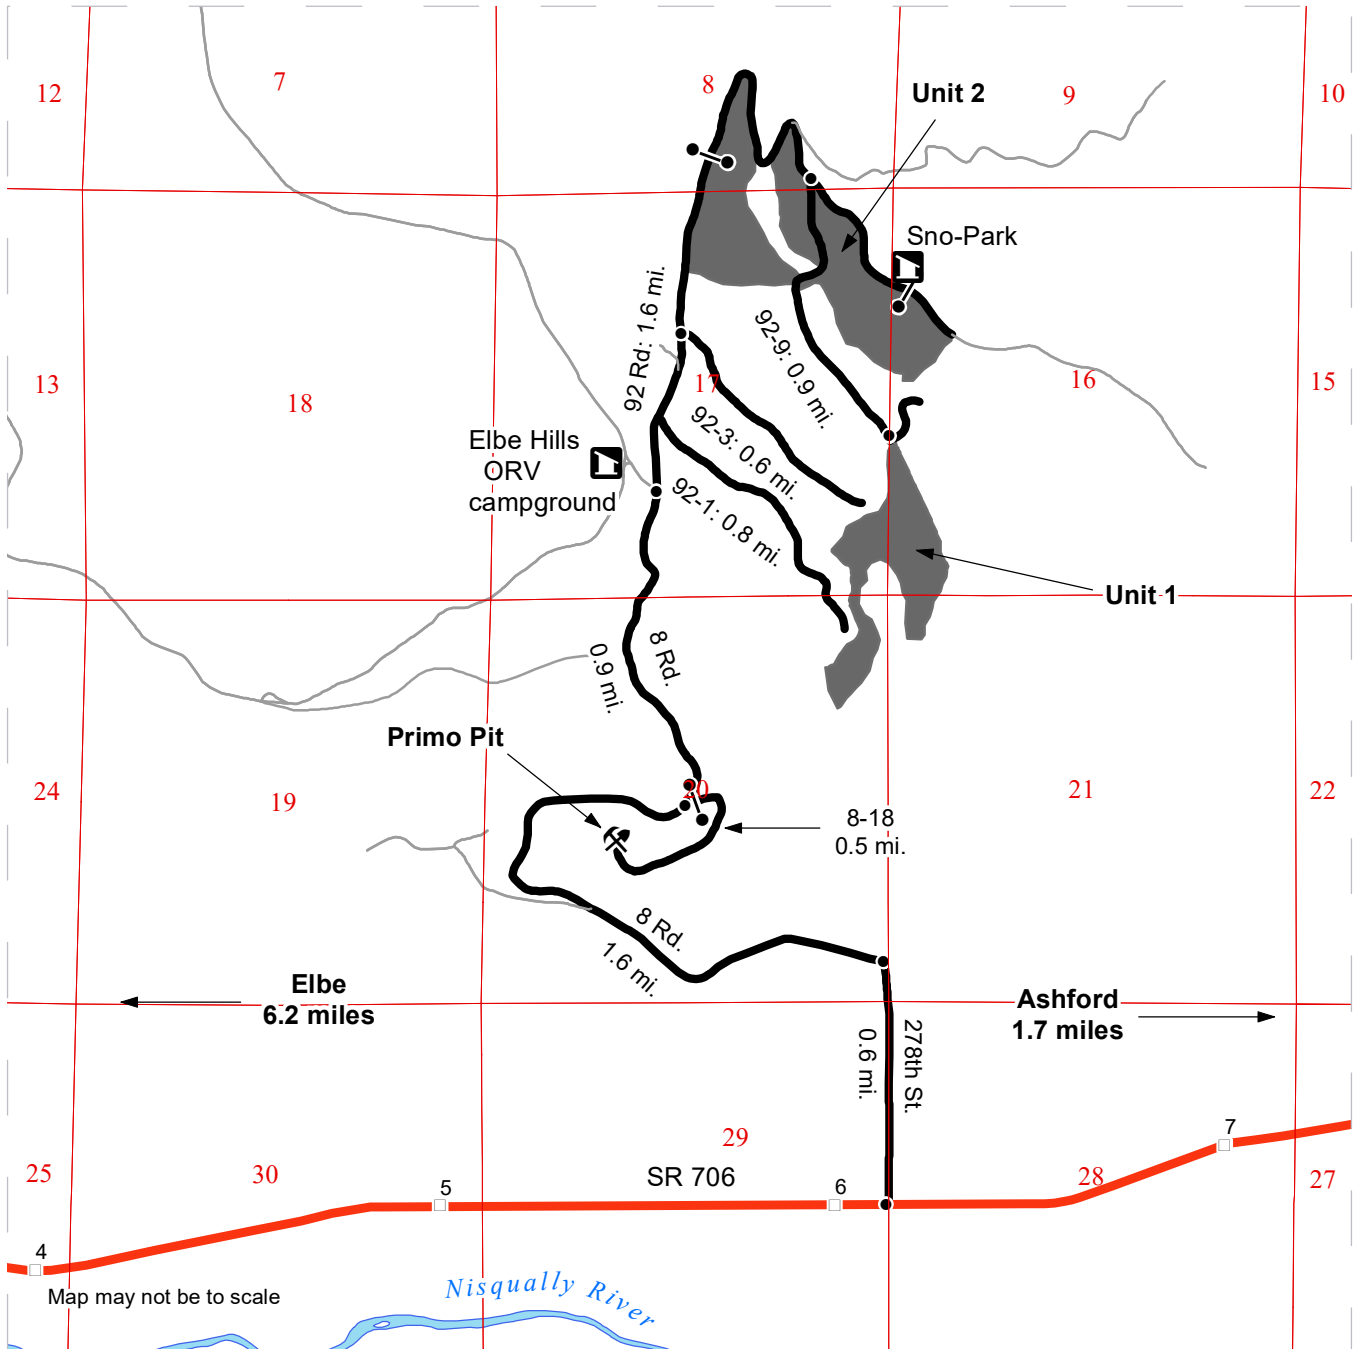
12
7
8
Unit 2
9
10

Sno-Park

92 Rd: 1.6 mi.
92-9: 0.9 mi.

13
18
17
16
15

Elbe Hills
ORV
campground

92-3: 0.6 mi.
92-1: 0.8 mi.

Unit 1

8 Rd.
0.9 mi.

Primo Pit

24
19
20
21
22

8-18
0.5 mi.

8 Rd.
1.6 mi.

Elbe
6.2 miles

Ashford
1.7 miles

0.6 mi.
278th St.

29
SR 706
25
30
5
6
28
7
27
4

Map may not be to scale

Nisqually River